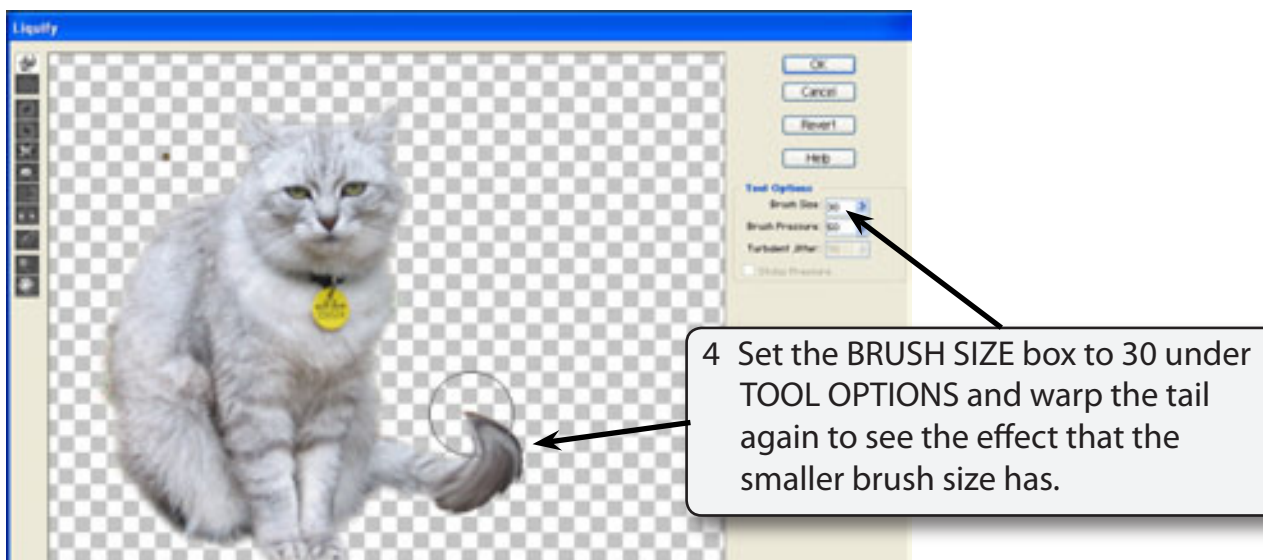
Liquify

OK
Cancel
Revert
Help

Tool Options
Brush Size: 30
Brush Pressure: 50
Turbulent Jitter: 50
Stylus Pressure

4 Set the BRUSH SIZE box to 30 under TOOL OPTIONS and warp the tail again to see the effect that the smaller brush size has.